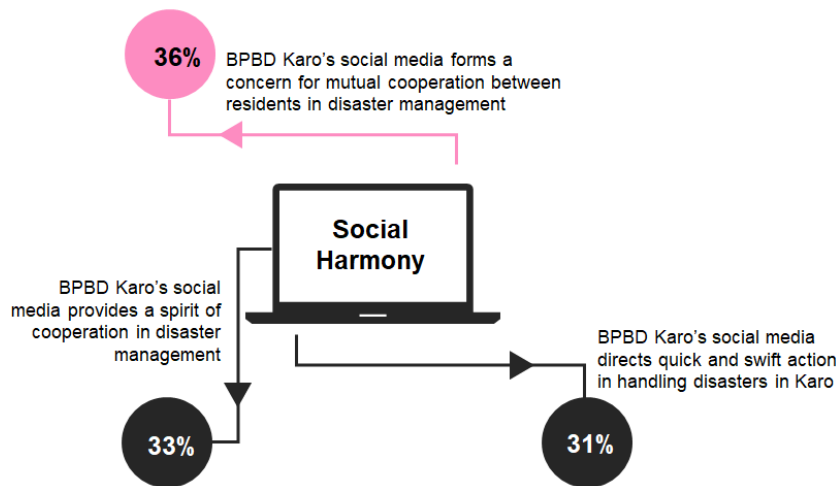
36%

BPBD Karo's social media forms a concern for mutual cooperation between residents in disaster management

Social Harmony

BPBD Karo's social media provides a spirit of cooperation in disaster management

33%

BPBD Karo's social media directs quick and swift action in handling disasters in Karo

31%